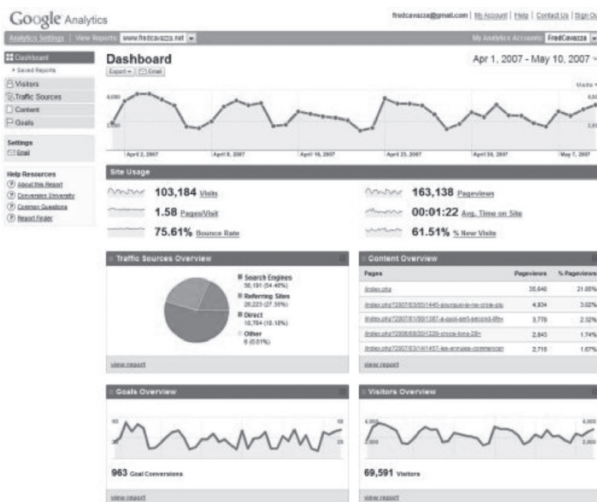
Google Analytics

fredcavazza@gmail.com | My Account | Help | Contact Us | Sign Out

Analytics Settings | View Reports: www.fredcavazza.net

My Analytics Accounts: FredCavazza

Dashboard
Saved Reports
Visitors
Traffic Sources
Content
Goals

Settings
Email

Help Resources
About this Report
Conversion University
Common Questions
Report Finder

Dashboard

Export | Email

Apr 1, 2007 - May 10, 2007

Visits

4,000

2,000

April 2, 2007 | April 9, 2007 | April 16, 2007 | April 23, 2007 | April 30, 2007 | May 7, 2007

Site Usage

103,184 Visits
1.58 Pages/Visit
75.61% Bounce Rate
163,138 Pageviews
00:01:22 Avg. Time on Site
61.51% % New Visits

Traffic Sources Overview

Search Engines 56,191 (54.46%)
Referring Sites 28,223 (27.35%)
Direct 18,764 (18.18%)
Other 6 (0.01%)

view report

Content Overview

| Pages | Pageviews | % Pageviews |
|---|---|---|
| /index.php | 35,640 | 21.85% |
| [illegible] | 4,934 | 3.02% |
| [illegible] | 3,776 | 2.32% |
| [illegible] | 2,843 | 1.74% |
| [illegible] | 2,716 | 1.67% |

view report

Goals Overview

963 Goal Conversions

view report

Visitors Overview

69,591 Visitors

view report